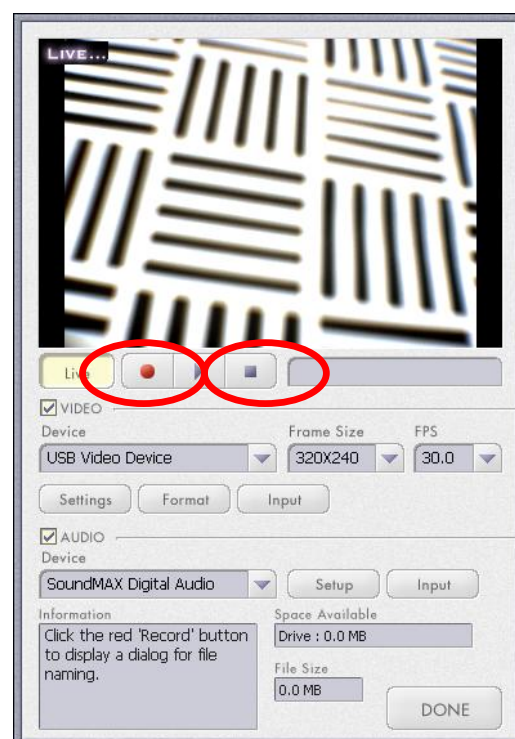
LIVE...

Live

VIDEO
Device
USB Video Device
Frame Size
320X240
FPS
30.0

Settings
Format
Input

AUDIO
Device
SoundMAX Digital Audio
Setup
Input

Information
Click the red 'Record' button to display a dialog for file naming.

Space Available
Drive : 0.0 MB
File Size
0.0 MB

DONE